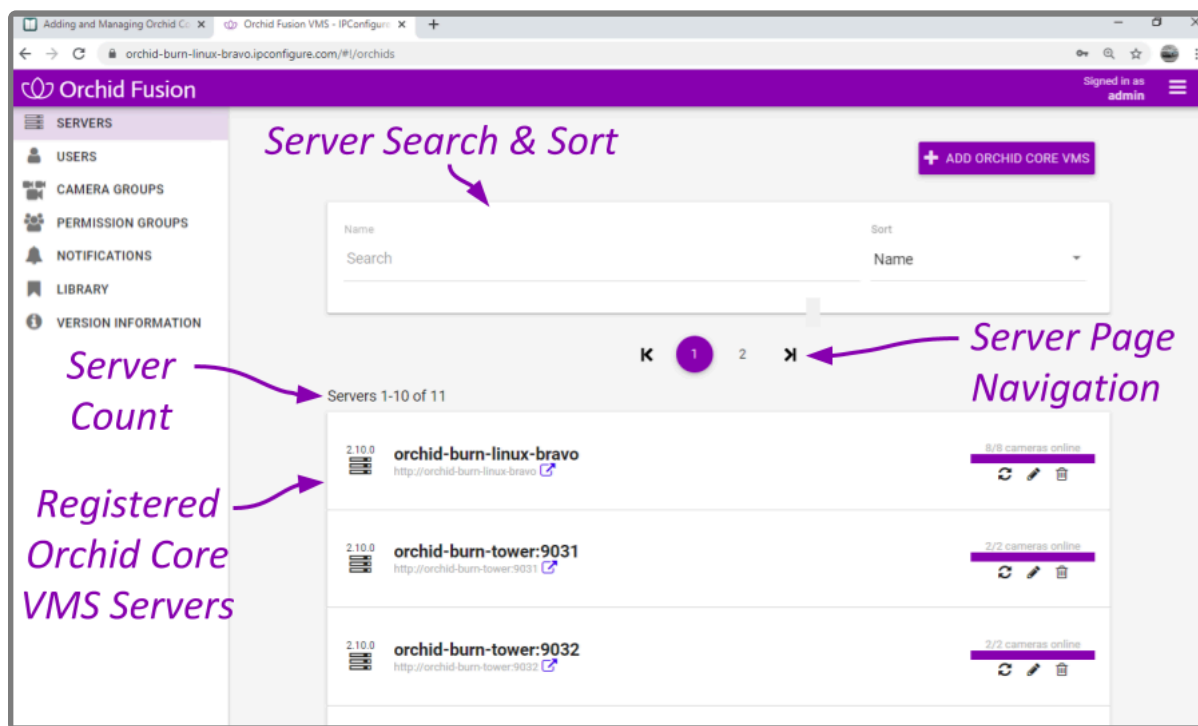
Adding and Managing Orchid Co ×
Orchid Fusion VMS - IPConfigure ×
+
orchid-burn-linux-bravo.ipconfigure.com/#!/orchids

Orchid Fusion
Signed in as
admin

SERVERS
USERS
CAMERA GROUPS
PERMISSION GROUPS
NOTIFICATIONS
LIBRARY
VERSION INFORMATION

Server Search & Sort

ADD ORCHID CORE VMS

Name
Search
Sort
Name

1
2

Server Page Navigation

Server Count

Servers 1-10 of 11

Registered Orchid Core VMS Servers

2.10.0
orchid-burn-linux-bravo
http://orchid-burn-linux-bravo
8/8 cameras online

2.10.0
orchid-burn-tower:9031
http://orchid-burn-tower:9031
2/2 cameras online

2.10.0
orchid-burn-tower:9032
http://orchid-burn-tower:9032
2/2 cameras online